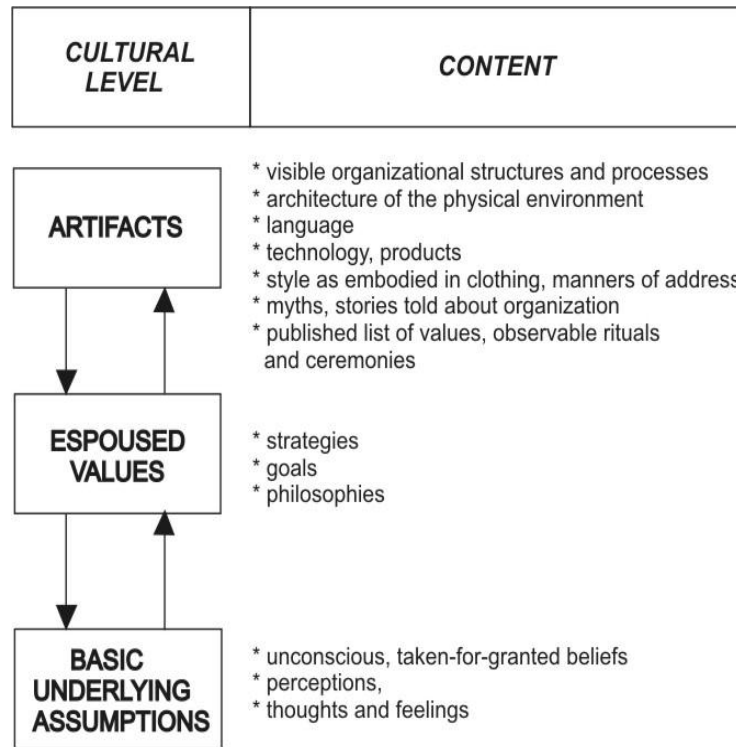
| CULTURAL LEVEL | CONTENT |
|---|---|

ARTIFACTS

* visible organizational structures and processes
* architecture of the physical environment
* language
* technology, products
* style as embodied in clothing, manners of address
* myths, stories told about organization
* published list of values, observable rituals and ceremonies

ESPOUSED VALUES

* strategies
* goals
* philosophies

BASIC UNDERLYING ASSUMPTIONS

* unconscious, taken-for-granted beliefs
* perceptions,
* thoughts and feelings